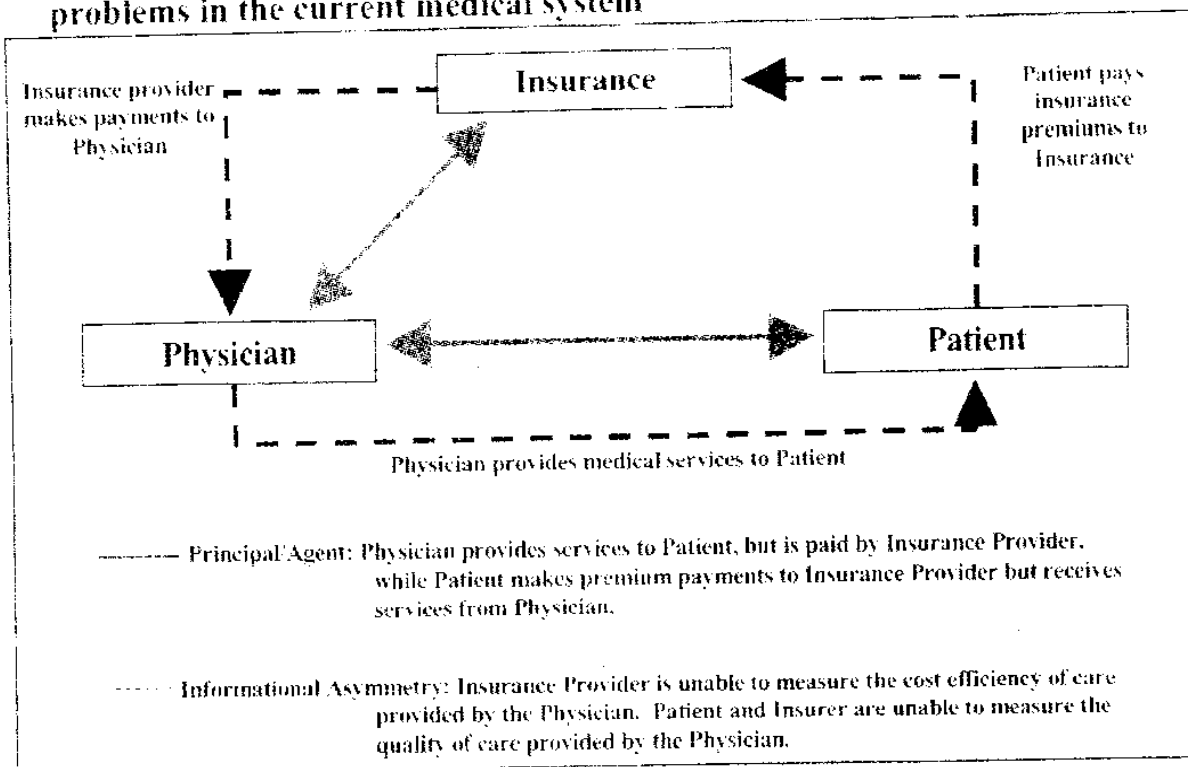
problems in the current medical system

Insurance provider makes payments to Physician

Insurance

Patient pays insurance premiums to Insurance

Physician

Patient

Physician provides medical services to Patient

Principal/Agent: Physician provides services to Patient, but is paid by Insurance Provider, while Patient makes premium payments to Insurance Provider but receives services from Physician.

Informational Asymmetry: Insurance Provider is unable to measure the cost efficiency of care provided by the Physician. Patient and Insurer are unable to measure the quality of care provided by the Physician.